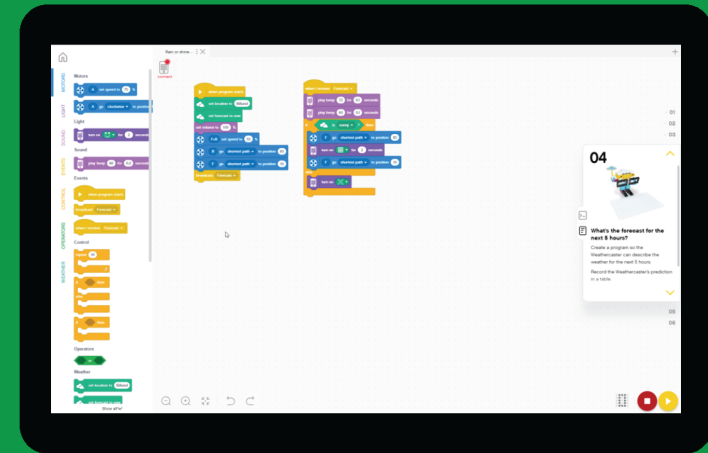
Rain or shine...

MOTORS
LIGHT
SOUND
EVENTS
CONTROL
OPERATORS
WEATHER

Motors
set speed to %
go clockwise to position
Light
Sound
play beep for seconds
Events
when program starts
broadcast Forecast
when I receive Forecast
Control
repeat
if then
else
Operators
Weather
set location to
Show all

when program starts
set location to
set forecast to now
set rotation to
set speed to %
go shortest path to position
go shortest path to position
broadcast Forecast

when I receive Forecast
play beep for seconds
play beep for seconds
go shortest path to position
turn on for seconds
go shortest path to position
play beep
turn on

04
What's the forecast for the next 5 hours?
Create a program so the Weathercaster can describe the weather for the next 5 hours.
Record the Weathercaster's prediction in a table.

01
02
03
08
09